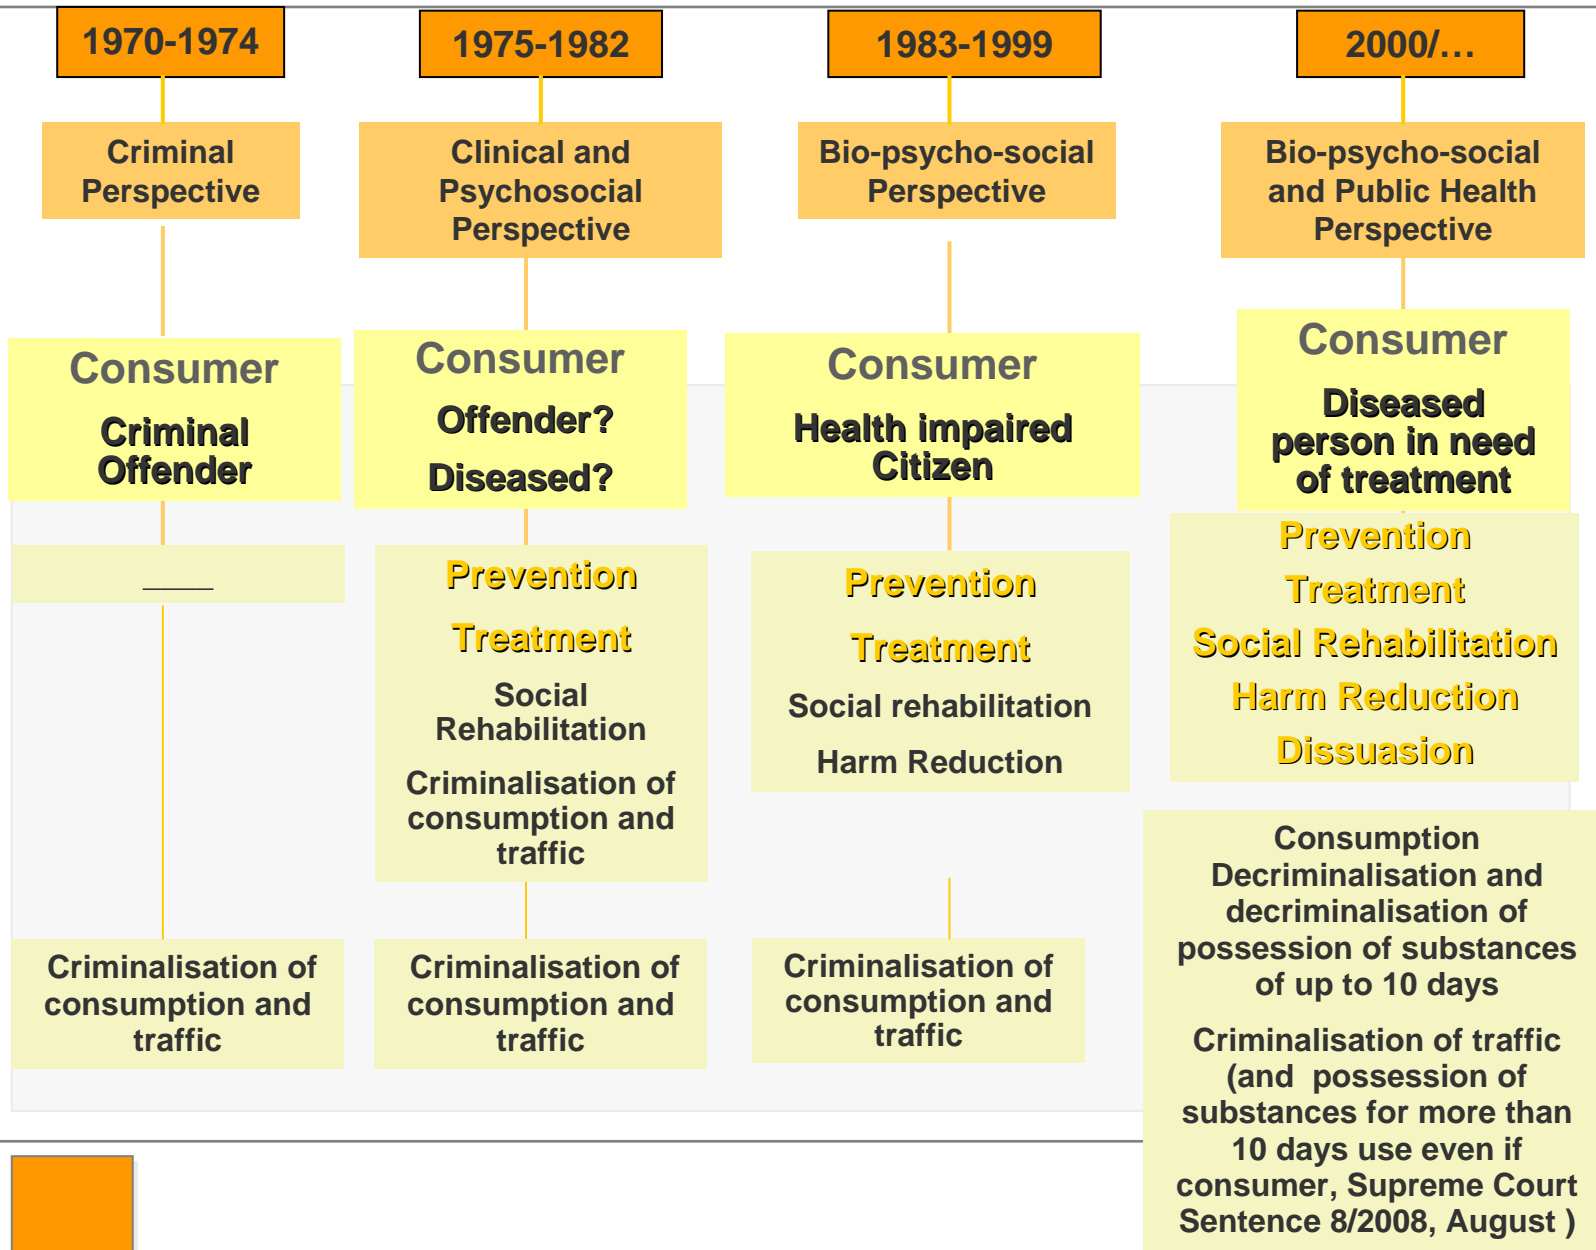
1970-1974

Criminal Perspective

Consumer

Criminal Offender

____

Criminalisation of consumption and traffic

1975-1982

Clinical and Psychosocial Perspective

Consumer

Offender?

Diseased?

Prevention

Treatment

Social Rehabilitation

Criminalisation of consumption and traffic

Criminalisation of consumption and traffic

1983-1999

Bio-psycho-social Perspective

Consumer

Health impaired Citizen

Prevention

Treatment

Social rehabilitation

Harm Reduction

Criminalisation of consumption and traffic

2000/…

Bio-psycho-social and Public Health Perspective

Consumer

Diseased person in need of treatment

Prevention

Treatment

Social Rehabilitation

Harm Reduction

Dissuasion

Consumption Decriminalisation and decriminalisation of possession of substances of up to 10 days

Criminalisation of traffic (and possession of substances for more than 10 days use even if consumer, Supreme Court Sentence 8/2008, August )